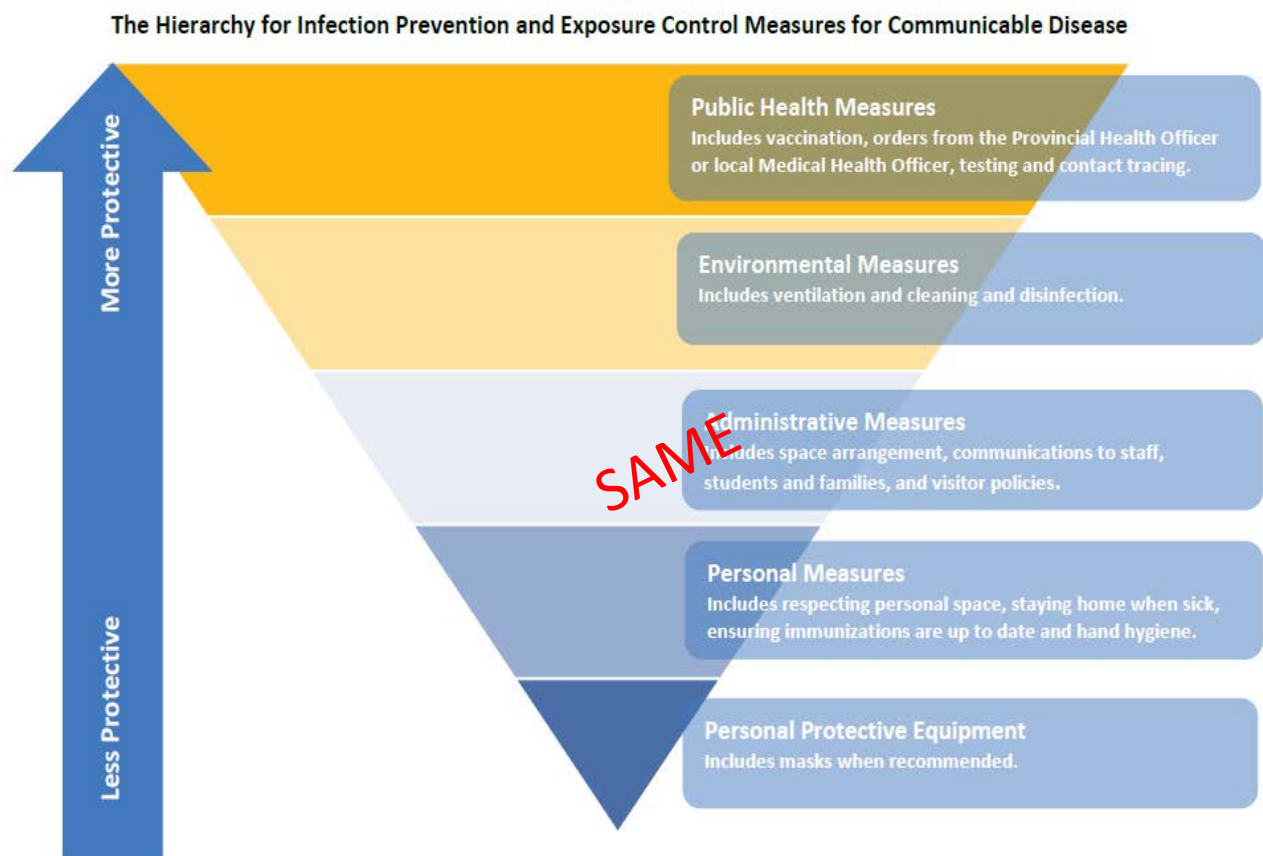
The Hierarchy for Infection Prevention and Exposure Control Measures for Communicable Disease

More Protective

Less Protective

Public Health Measures
Includes vaccination, orders from the Provincial Health Officer or local Medical Health Officer, testing and contact tracing.

Environmental Measures
Includes ventilation and cleaning and disinfection.

Administrative Measures
Includes space arrangement, communications to staff, students and families, and visitor policies.

SAME

Personal Measures
Includes respecting personal space, staying home when sick, ensuring immunizations are up to date and hand hygiene.

Personal Protective Equipment
Includes masks when recommended.